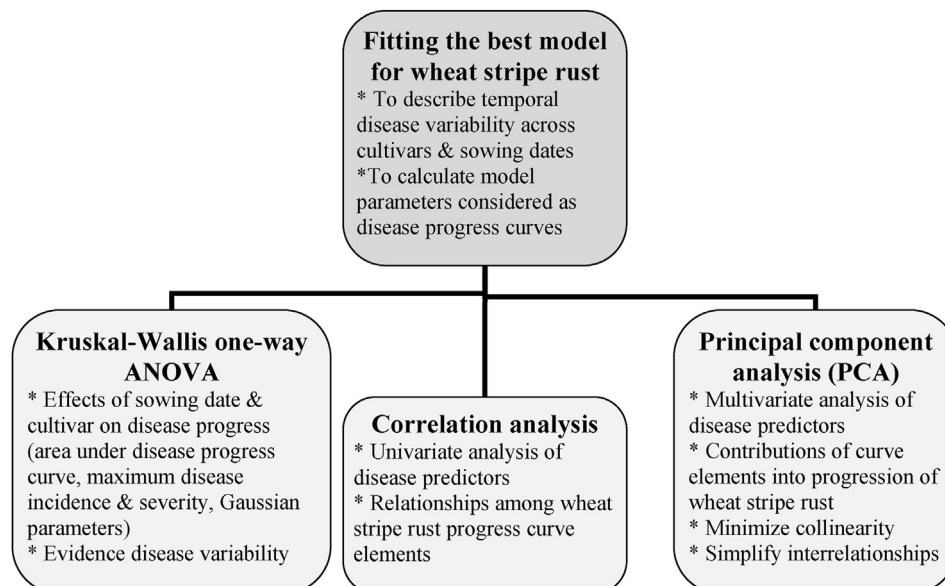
Fitting the best model for wheat stripe rust
* To describe temporal disease variability across cultivars & sowing dates
*To calculate model parameters considered as disease progress curves

Kruskal-Wallis one-way ANOVA
* Effects of sowing date & cultivar on disease progress (area under disease progress curve, maximum disease incidence & severity, Gaussian parameters)
* Evidence disease variability

Correlation analysis
* Univariate analysis of disease predictors
* Relationships among wheat stripe rust progress curve elements

Principal component analysis (PCA)
* Multivariate analysis of disease predictors
* Contributions of curve elements into progression of wheat stripe rust
* Minimize collinearity
* Simplify interrelationships